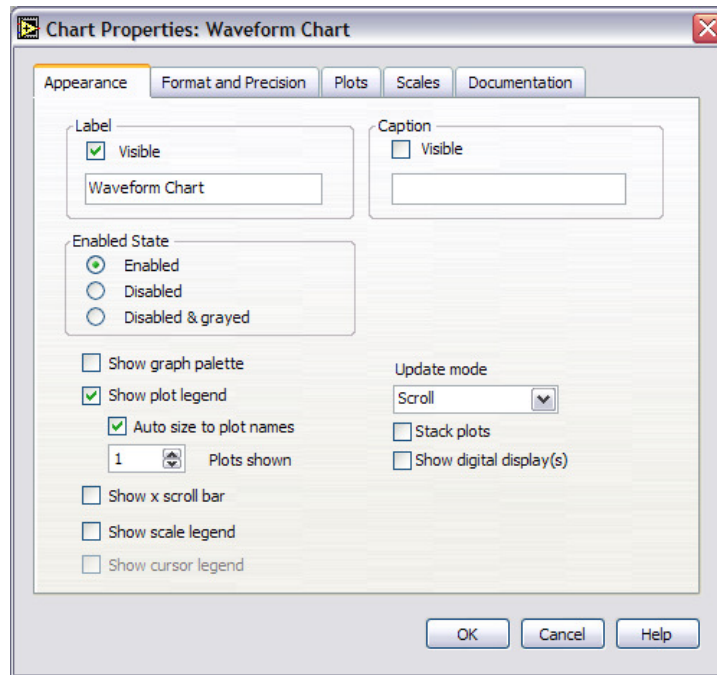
Chart Properties: Waveform Chart

Appearance | Format and Precision | Plots | Scales | Documentation

Label
Visible
Waveform Chart

Caption
Visible

Enabled State
Enabled
Disabled
Disabled & grayed

Show graph palette
Show plot legend
Auto size to plot names
1 Plots shown
Show x scroll bar
Show scale legend
Show cursor legend

Update mode
Scroll
Stack plots
Show digital display(s)

OK Cancel Help